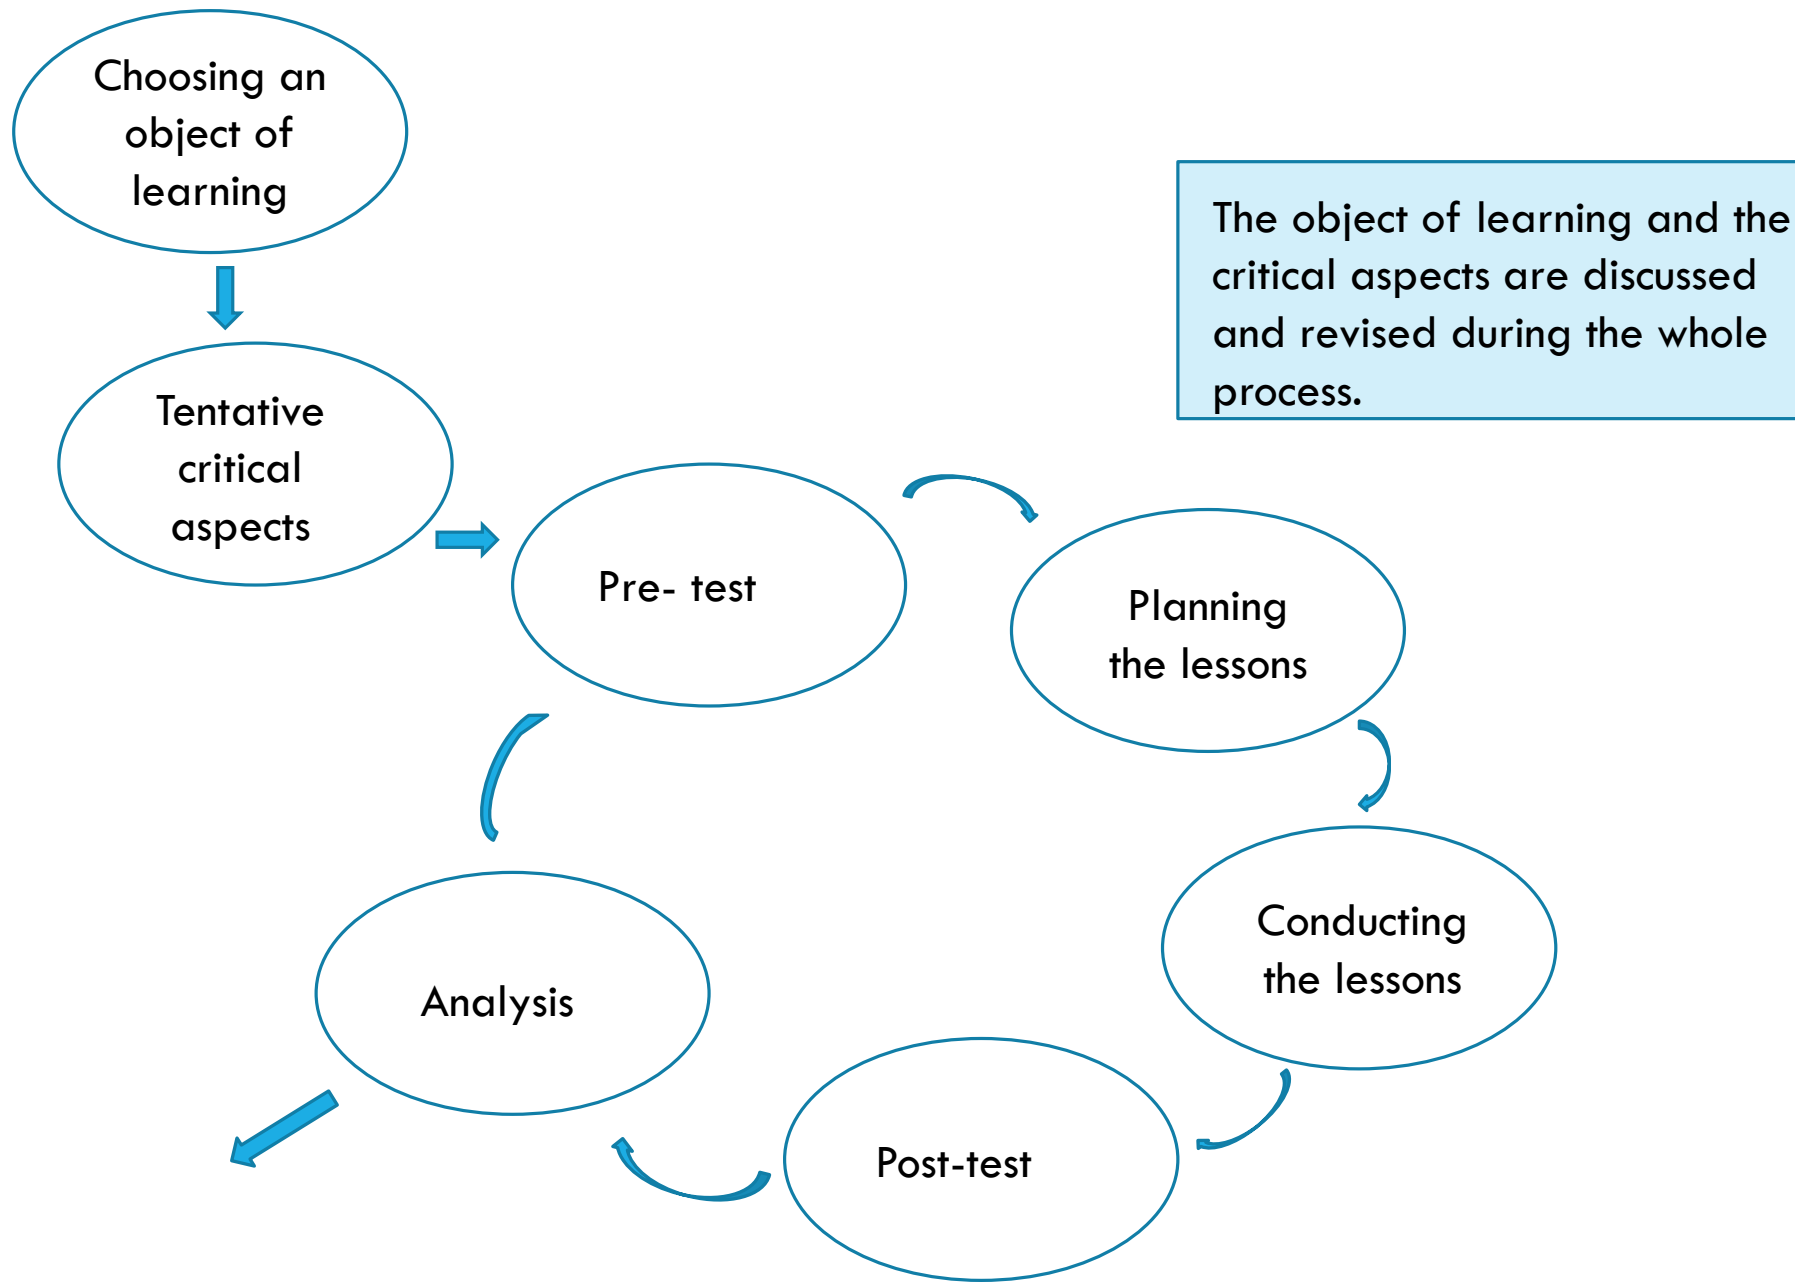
Choosing an object of learning

Tentative critical aspects

Pre- test

Planning the lessons

Conducting the lessons

Post-test

Analysis

The object of learning and the critical aspects are discussed and revised during the whole process.